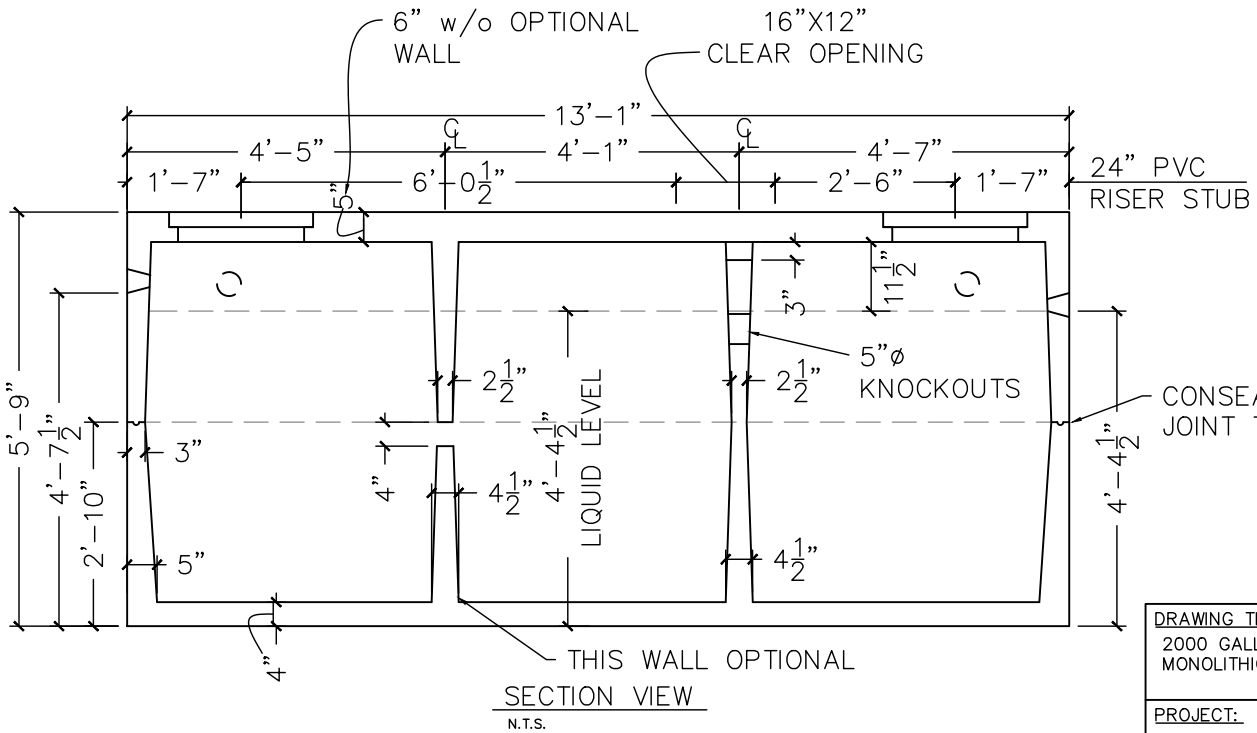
6" w/o OPTIONAL WALL

16"X12" CLEAR OPENING

13'-1"

4'-5"

$\mathbb{C}$L

4'-1"

$\mathbb{C}$L

4'-7"

1'-7"

6'-0$\frac{1}{2}$"

2'-6"

1'-7"

24" PVC RISER STUB

5"

11$\frac{1}{2}$"

3"

5'-9"

4'-7$\frac{1}{2}$"

2'-10"

2$\frac{1}{2}$"

2$\frac{1}{2}$"

5"ø KNOCKOUTS

CONSEA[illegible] JOINT T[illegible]

3"

4"

4$\frac{1}{2}$"

4'-4$\frac{1}{2}$"

LIQUID LEVEL

4'-4$\frac{1}{2}$"

5"

4$\frac{1}{2}$"

4"

THIS WALL OPTIONAL

SECTION VIEW

N.T.S.

DRAWING T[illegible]

2000 GALL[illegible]

MONOLITHI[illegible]

PROJECT: